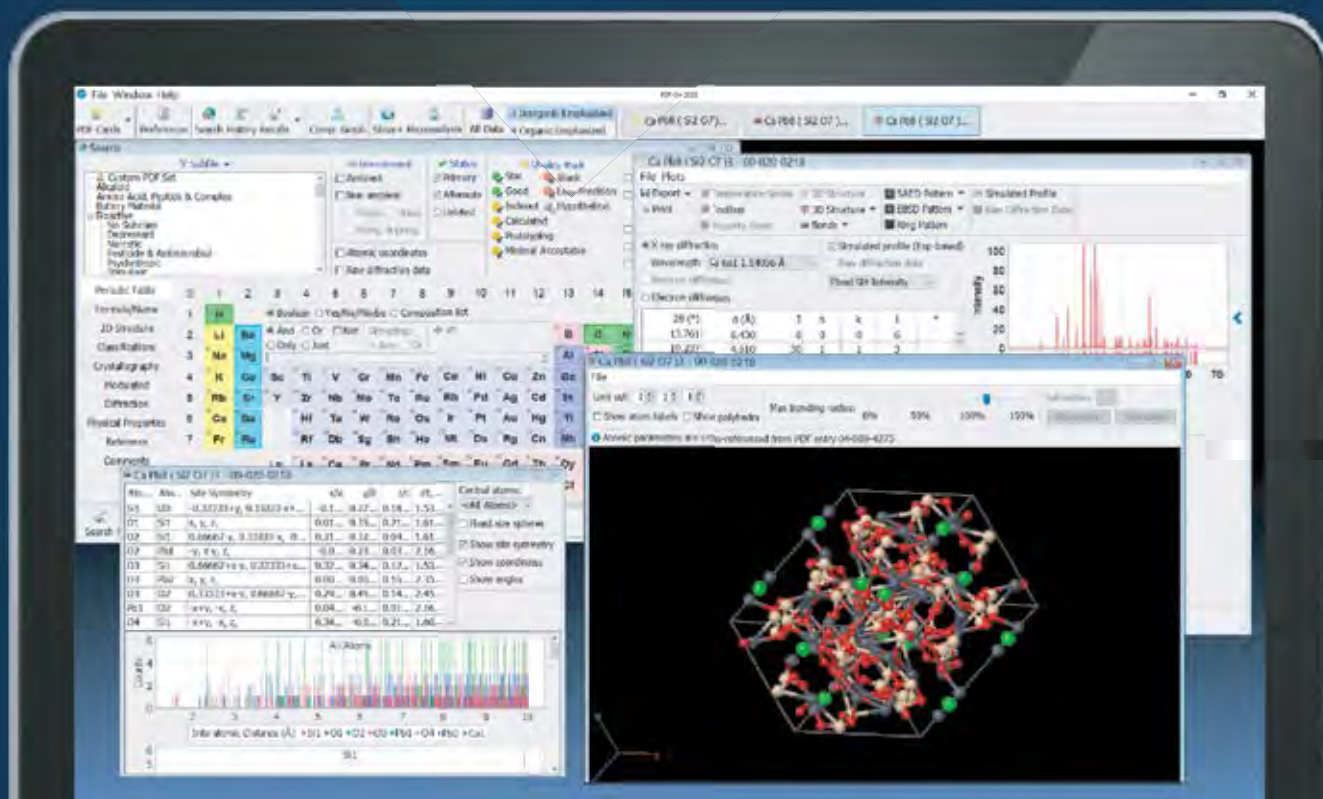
File Window Help

PDF Cards Reference Search History Results Comp. Search Sieve+ Microstructure All Data Inorganic Emphasized Organic Emphasized

Ca Pb8 ( Si2 O7 )... Ca Pb8 ( Si2 O7 )... Ca Pb8 ( Si2 O7 )...

Search

Subfile

Custom PDF Set
Alkaloid
Amino Acid, Peptide & Complex
Battery Material
Bioactive
Deprecated
Narcotic
Pesticide & Antimicrobial
Polymer

Ambient
Non-ambient
Atomic coordinates
Raw diffraction data

Status
Primary
Alternate
Deleted

Quality mark
Star
Good
Indexed
Calculated
Prototyping
Minimal Acceptable
Blank
Exp. Prediction
Hypothetical

Periodic Table
Formula/Name
3D Structure
Classifications
Crystallography
Modulated
Diffraction
Physical Properties
Reference
Comments

1 2 3 4 5 6 7 8 9 10 11 12 13 14 15

Boolean Yes/No/Maybe Composition list
And Or Not Only Just

| | | | | | | | | | | | | | | |
|---|---|---|---|---|---|---|---|---|---|---|---|---|---|---|
| 1 | H | | | | | | | | | | | | | |
| 2 | Li | Be | | | | | | | | | | B | C | N |
| 3 | Na | Mg | | | | | | | | | | Al | | |
| 4 | K | Ca | Sc | Ti | V | Cr | Mn | Fe | Co | Ni | Cu | Zn | Ga | |
| 5 | Rb | Sr | Y | Zr | Nb | Mo | Tc | Ru | Rh | Pd | Ag | Cd | In | |
| 6 | Cs | Ba | | Hf | Ta | W | Re | Os | Ir | Pt | Au | Hg | Tl | |
| 7 | Fr | Ra | | Rf | Db | Sg | Bh | Hs | Mt | Ds | Rg | Cn | Nh | |

Ca Pb8 ( Si2 O7 )3 - 00-020-0218
File Plots
Export Print Bonds Ring Pattern SAED Pattern EBSD Pattern 3D Structure Simulated Profile
X-ray diffraction Electron diffraction
Wavelength Cu Ka1 1.54056 Å
Simulated profile (Exp based)
Fixed Slit Intensity

| 2θ (°) | d (Å) | I | h | k | l |
|---|---|---|---|---|---|
| | 6.430 | 8 | 0 | 0 | 6 |

Intensity 100 80 60 40 20 0

Ca Pb8 ( Si2 O7 )3 - 00-020-0218
File
Unit cell 1 1 1
Show atom labels Show polyhedra
Max bonding radius 0% 50% 100% 150%
Atomic parameters are cross-referenced from PDF entry 04-009-4273

Ca Pb8 ( Si2 O7 )3 - 00-020-0218
Site Symmetry
Central atoms:
<All Atoms>
Fixed size spheres
Show site symmetry
Show coordinates
Show angles

| Atom | Atom | Site Symmetry | x/a | y/b | z/c | d |
|---|---|---|---|---|---|---|
| Si1 | O3 | | | | | 1.53 |
| O1 | Si1 | x, y, z | | | | 1.61 |
| O2 | Si1 | | | | | 1.61 |
| O2 | Pb8 | | | | | 2.16 |
| O3 | Si1 | | | | | 1.53 |
| O3 | Pb2 | x, y, z | | | | 2.35 |
| O3 | O2 | | | | | 2.45 |
| Pb1 | O2 | | | | | 2.16 |
| O4 | Si1 | | | | | 1.60 |

All Atoms
Counts
Inter-atomic Distance (Å)
Si1

Search